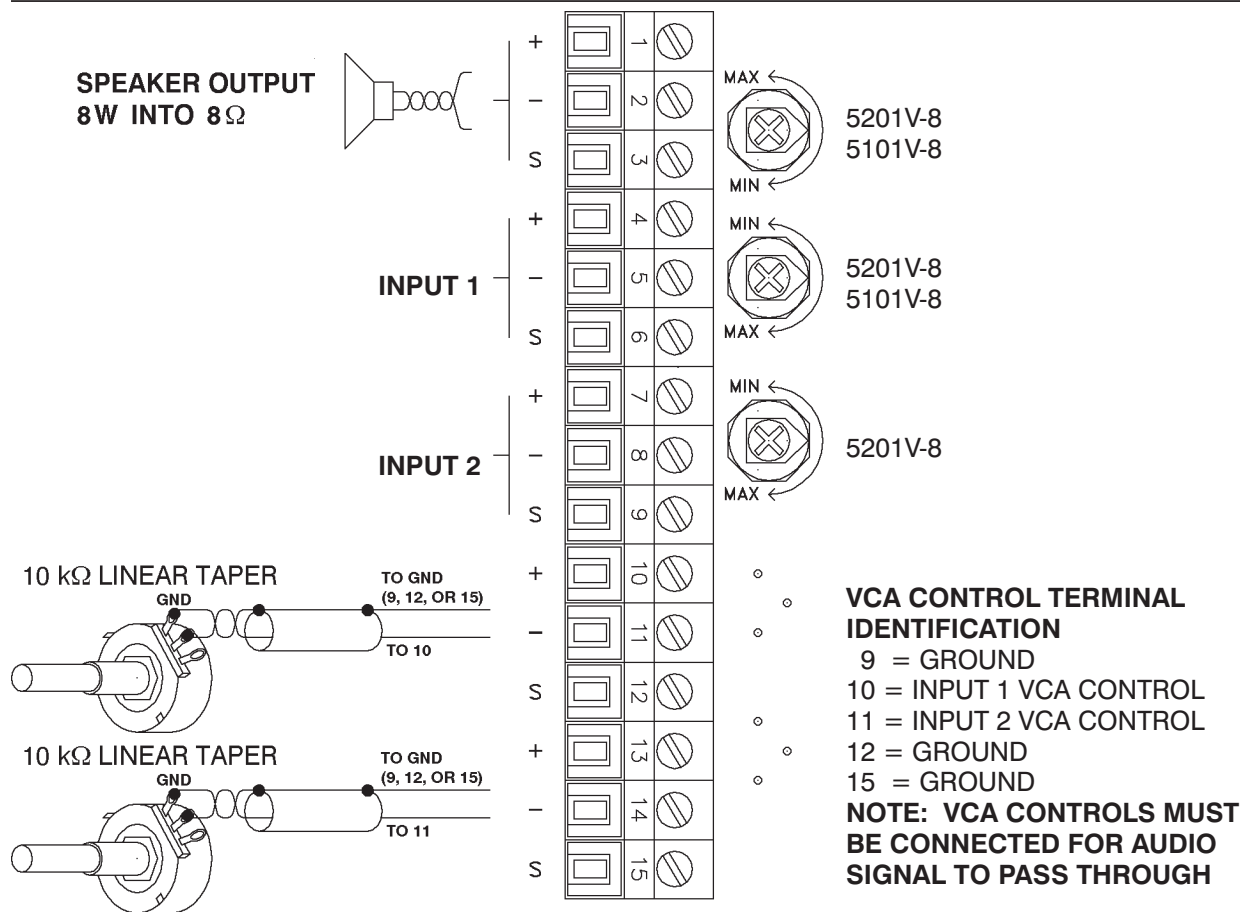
SPEAKER OUTPUT
8W INTO 8$\Omega$

+
–
S

1
2
3

MAX
MIN

5201V-8
5101V-8

+
–
S

INPUT 1

4
5
6

MIN
MAX

5201V-8
5101V-8

+
–
S

INPUT 2

7
8
9

MIN
MAX

5201V-8

10 k$\Omega$ LINEAR TAPER
GND
TO GND
(9, 12, OR 15)
TO 10

+
–
S

10
11
12

10 k$\Omega$ LINEAR TAPER
GND
TO GND
(9, 12, OR 15)
TO 11

+
–
S

13
14
15

VCA CONTROL TERMINAL IDENTIFICATION
9 = GROUND
10 = INPUT 1 VCA CONTROL
11 = INPUT 2 VCA CONTROL
12 = GROUND
15 = GROUND
NOTE: VCA CONTROLS MUST BE CONNECTED FOR AUDIO SIGNAL TO PASS THROUGH